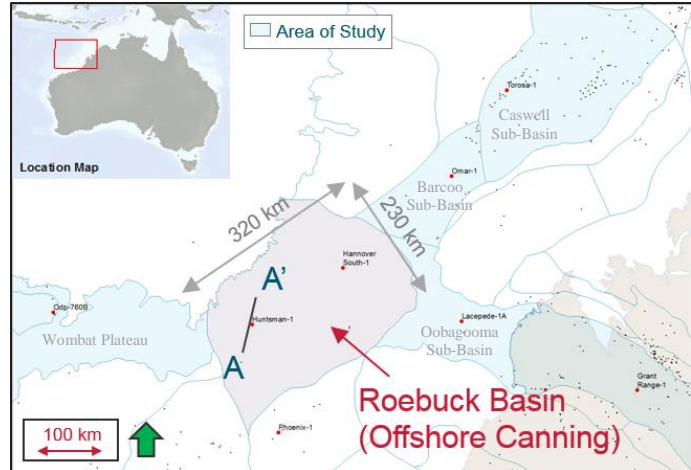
Location Map

Area of Study

Torosa-1

Caswell Sub-Basin

Omar-1

Barcoo Sub-Basin

320 km

230 km

Hannover South-1

A'

Odp-760B

Huntsman-1

Lacepede-1A

Wombat Plateau

Oobagooma Sub-Basin

A

Grant Range-1

Roebuck Basin (Offshore Canning)

100 km

Phoenix-1